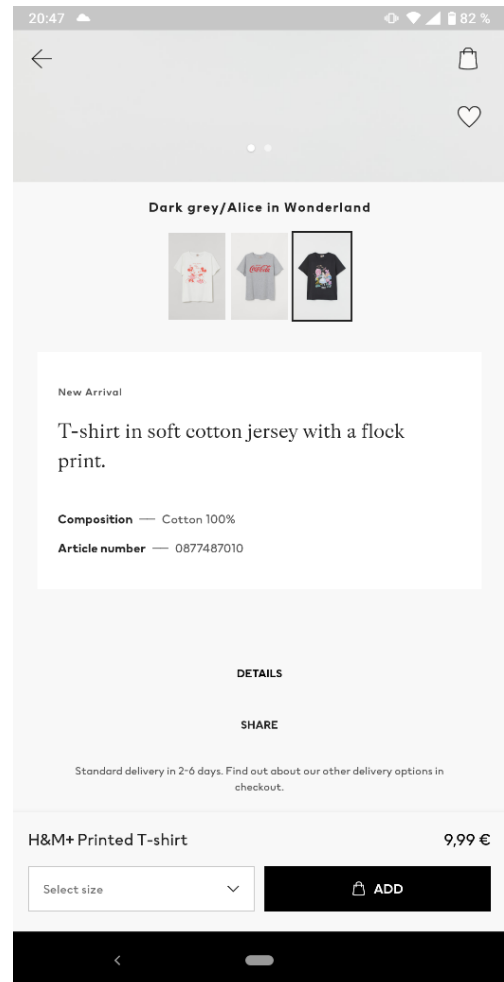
20:47

82 %

Dark grey/Alice in Wonderland

Coca-Cola

New Arrival

T-shirt in soft cotton jersey with a flock print.

Composition — Cotton 100%

Article number — 0877487010

DETAILS

SHARE

Standard delivery in 2-6 days. Find out about our other delivery options in checkout.

H&M+ Printed T-shirt

9,99 €

Select size

ADD